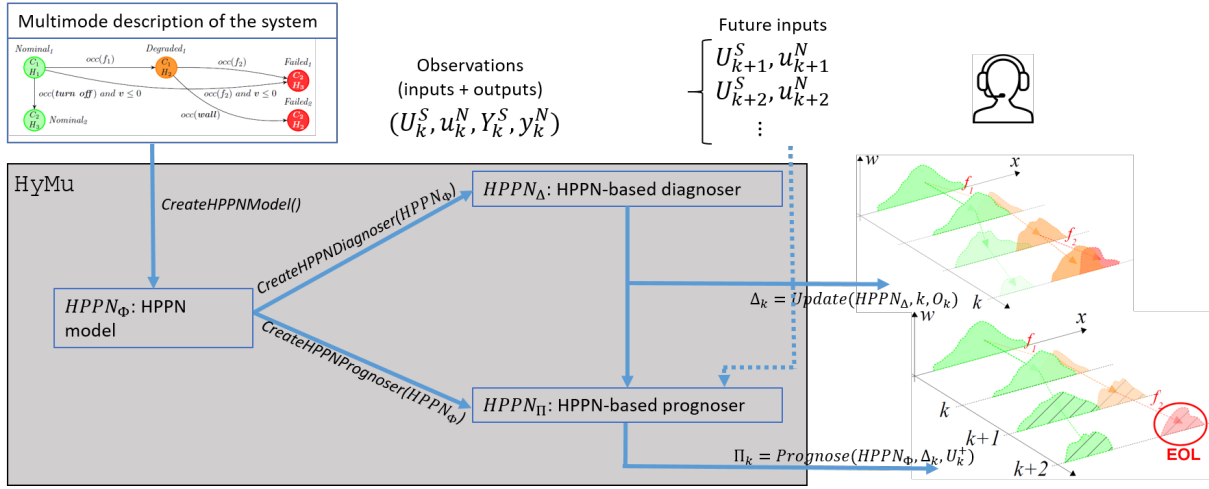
Multimode description of the system

$Nominal_1$
$C_1$ $H_1$
$occ(f_1)$
$Degraded_1$
$C_1$ $H_2$
$occ(f_2)$
$Failed_1$
$C_2$ $H_3$
$occ(\textbf{turn off})$ and $\textbf{v} \leq 0$
$occ(f_2)$ and $\textbf{v} \leq 0$
$Failed_2$
$C_2$ $H_3$
$Nominal_2$
$occ(\textbf{wall})$
$C_2$ $H_2$

Observations (inputs + outputs)
$(U_k^S, u_k^N, Y_k^S, y_k^N)$

Future inputs
$U_{k+1}^S, u_{k+1}^N$
$U_{k+2}^S, u_{k+2}^N$
$\vdots$

HyMu

CreateHPPNModel()

$CreateHPPNDiagnoser(HPPN_\Phi)$

$HPPN_\Delta$: HPPN-based diagnoser

$HPPN_\Phi$: HPPN model

$CreateHPPNPrognoser(HPPN_\Phi)$

$HPPN_\Pi$: HPPN-based prognoser

$\Delta_k = Update(HPPN_\Delta, k, O_k)$

$\Pi_k = Prognose(HPPN_\Phi, \Delta_k, U_k^+)$

w
x
$f_1$
$f_2$
k

w
x
$f_1$
$f_2$
k
k+1
k+2
EOL